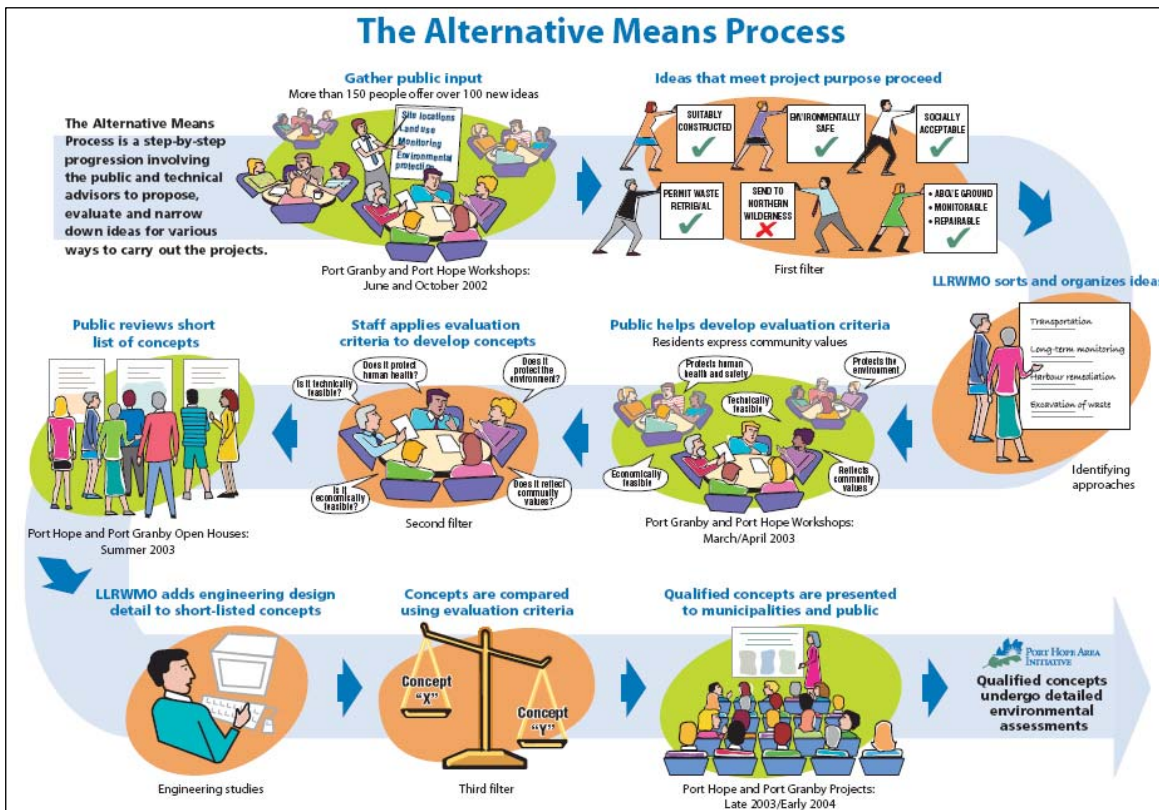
The Alternative Means Process

The Alternative Means Process is a step-by-step progression involving the public and technical advisors to propose, evaluate and narrow down ideas for various ways to carry out the projects.

Gather public input
More than 150 people offer over 100 new ideas

Site locations
Land use
Monitoring
Environmental protection

Port Granby and Port Hope Workshops: June and October 2002

Ideas that meet project purpose proceed

SUITABLY CONSTRUCTED
ENVIRONMENTALLY SAFE
SOCIALLY ACCEPTABLE
PERMIT WASTE RETRIEVAL
SEND TO NORTHERN WILDERNESS
• ABOVE GROUND
• MONITORABLE
• REPAIRABLE

First filter

LLRWMO sorts and organizes ideas

Transportation
Long-term monitoring
Harbour remediation
Excavation of waste

Identifying approaches

Public helps develop evaluation criteria
Residents express community values

Protects human health and safety
Protects the environment
Technically feasible
Economically feasible
Reflects community values

Port Granby and Port Hope Workshops: March/April 2003

Staff applies evaluation criteria to develop concepts

Does it protect human health?
Does it protect the environment?
Is it technically feasible?
Is it economically feasible?
Does it reflect community values?

Second filter

Public reviews short list of concepts

Port Hope and Port Granby Open Houses: Summer 2003

LLRWMO adds engineering design detail to short-listed concepts

Engineering studies

Concepts are compared using evaluation criteria

Concept "X"
Concept "Y"

Third filter

Qualified concepts are presented to municipalities and public

Port Hope and Port Granby Projects: Late 2003/Early 2004

PORT HOPE AREA INITIATIVE

Qualified concepts undergo detailed environmental assessments